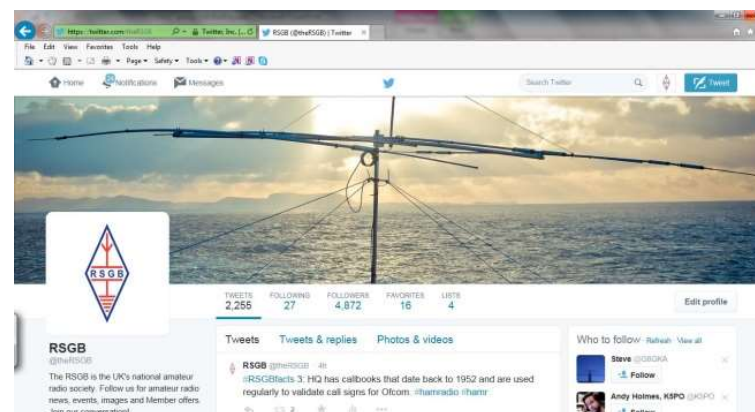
https://twitter.com/theRSGB
Twitter, Inc. [...]
RSGB (@theRSGB) | Twitter

File Edit View Favorites Tools Help
Page Safety Tools

Home Notifications Messages
Search Twitter
Tweet

RSGB

TWEETS 2,255
FOLLOWING 27
FOLLOWERS 4,872
FAVORITES 16
LISTS 4

Edit profile

RSGB
@theRSGB
The RSGB is the UK's national amateur radio society. Follow us for amateur radio news, events, images and Member offers. Join our conversation!

Tweets
Tweets & replies
Photos & videos

RSGB @theRSGB · 4h
#RSGBfacts 3: HQ has callbooks that date back to 1952 and are used regularly to validate call signs for Ofcom. #hamradio #hamr

Who to follow · Refresh · View all
Steve @G8OKA
Follow
Andy Holmes, K5PO @K5PO
Follow